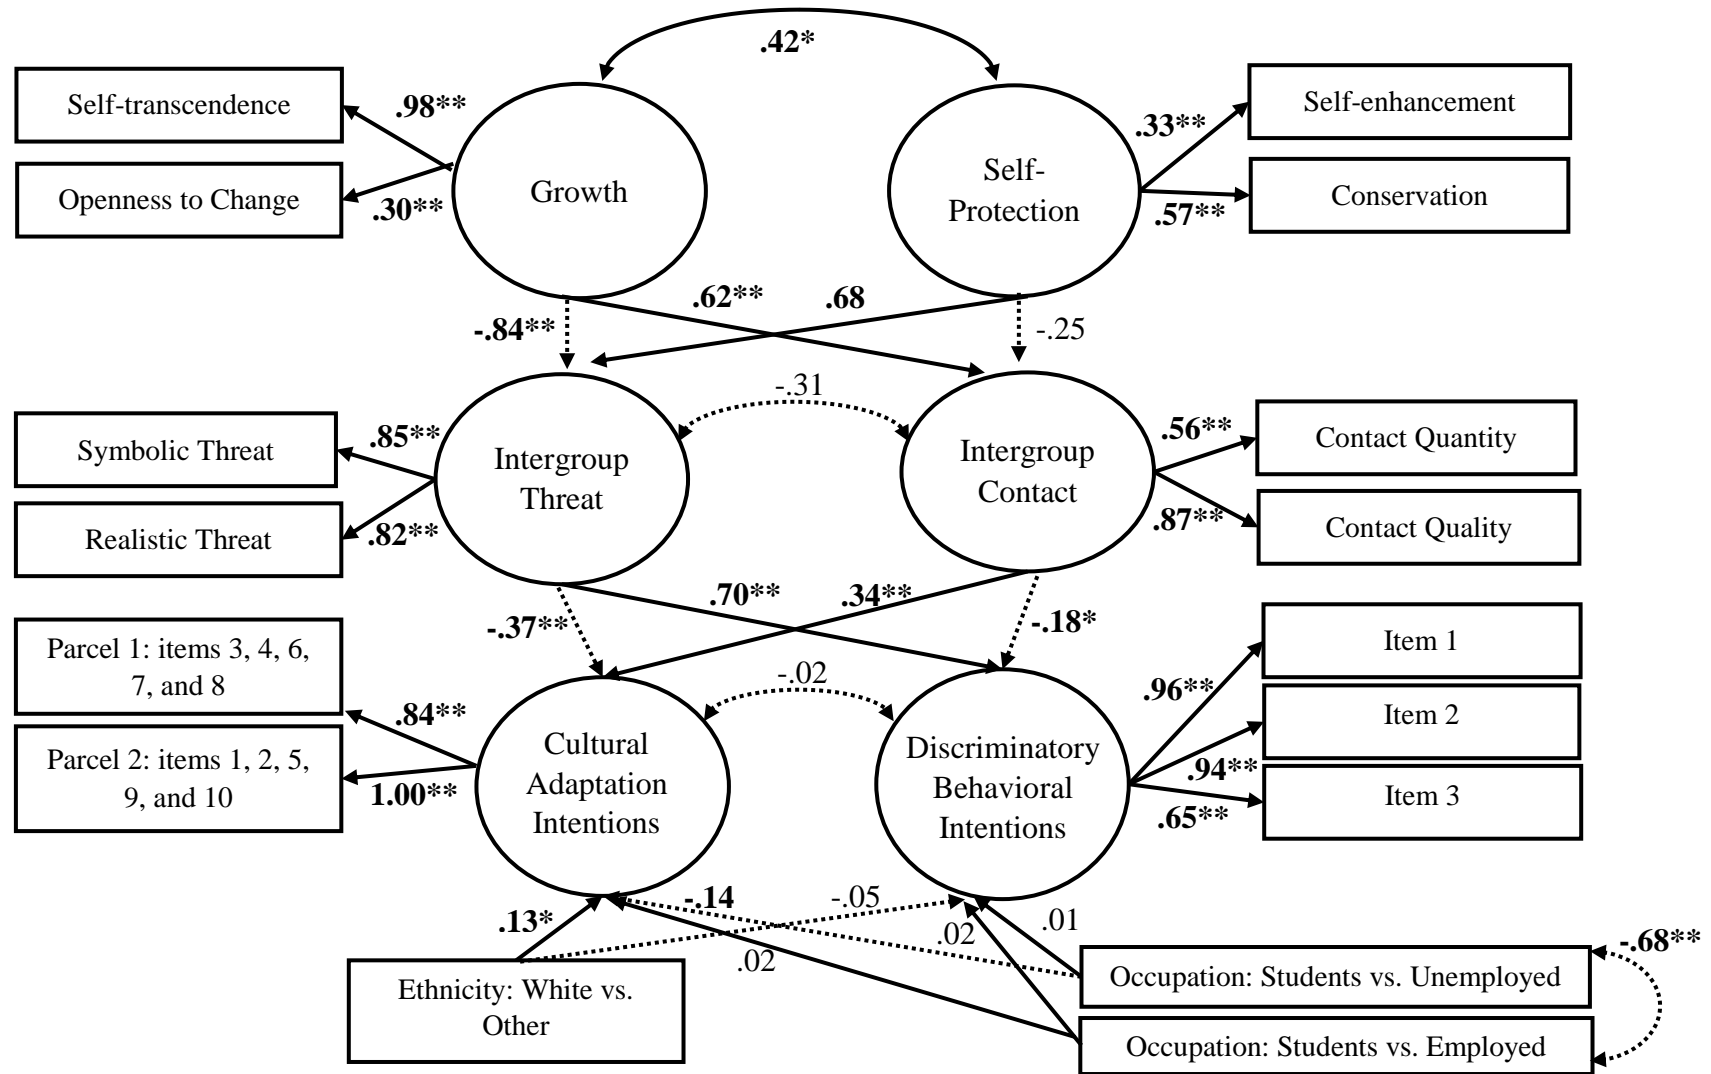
.42*

Self-transcendence

.98**

Openness to Change

.30**

Growth

Self-Protection

.33**

Self-enhancement

Conservation

.57**

.62**

.68

-.84**

-.25

-.31

Symbolic Threat

.85**

Intergroup Threat

Realistic Threat

.82**

Intergroup Contact

.56**

Contact Quantity

.87**

Contact Quality

.70**

.34**

-.37**

-.18*

Parcel 1: items 3, 4, 6, 7, and 8

-.02

Item 1

.84**

.96**

Item 2

Parcel 2: items 1, 2, 5, 9, and 10

1.00**

Cultural Adaptation Intentions

Discriminatory Behavioral Intentions

.94**

Item 3

.65**

.13*

-.14

-.05

.01

.02

-.68**

.02

Ethnicity: White vs. Other

Occupation: Students vs. Unemployed

Occupation: Students vs. Employed